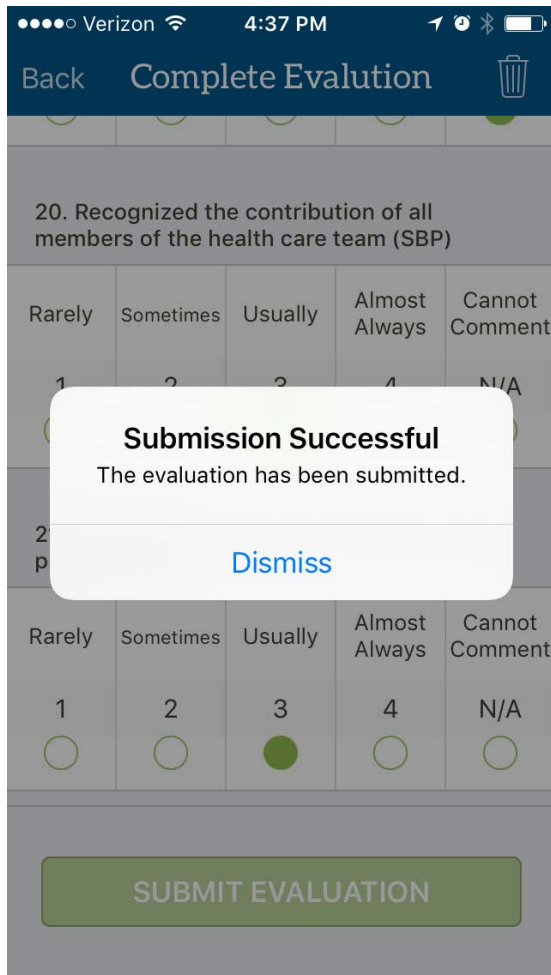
●●●●○ Verizon 4:37 PM

Back Complete Evaluation

20. Recognized the contribution of all members of the health care team (SBP)

| Rarely | Sometimes | Usually | Almost Always | Cannot Comment |
|---|---|---|---|---|
| 1 | 2 | 3 | 4 | N/A |

Submission Successful
The evaluation has been submitted.

Dismiss

2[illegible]
p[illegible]

| Rarely | Sometimes | Usually | Almost Always | Cannot Comment |
|---|---|---|---|---|
| 1 | 2 | 3 | 4 | N/A |

SUBMIT EVALUATION